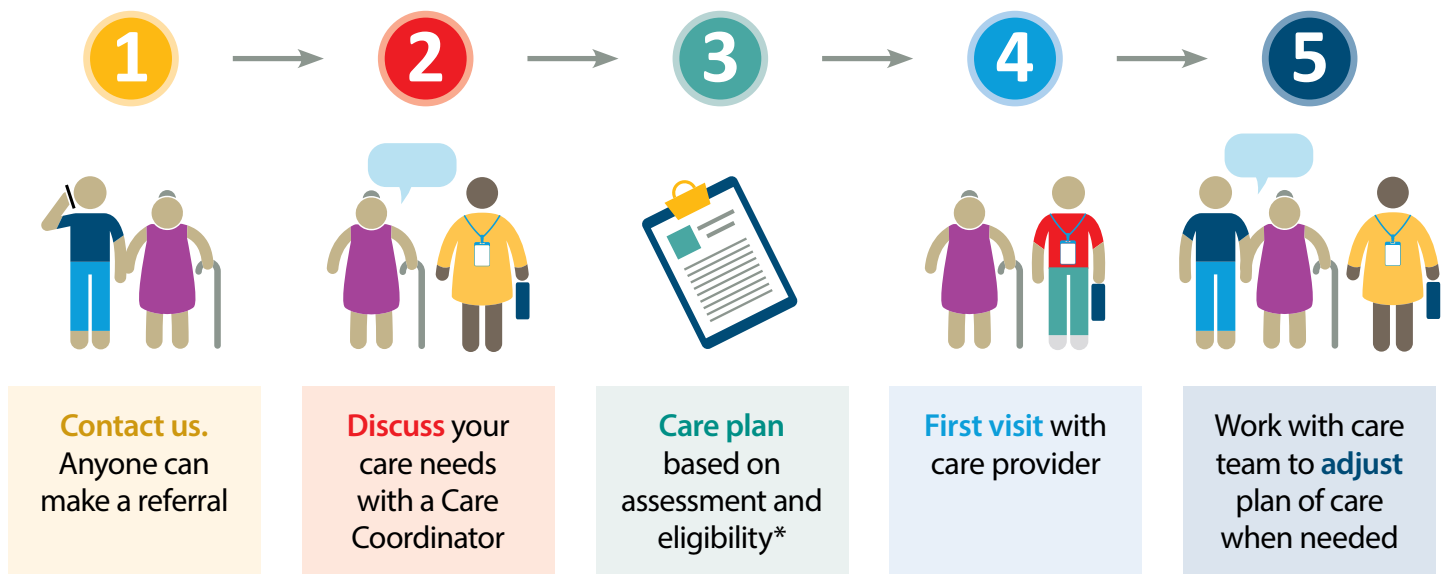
1

2

3

4

5

Contact us. Anyone can make a referral

Discuss your care needs with a Care Coordinator

Care plan based on assessment and eligibility*

First visit with care provider

Work with care team to adjust plan of care when needed